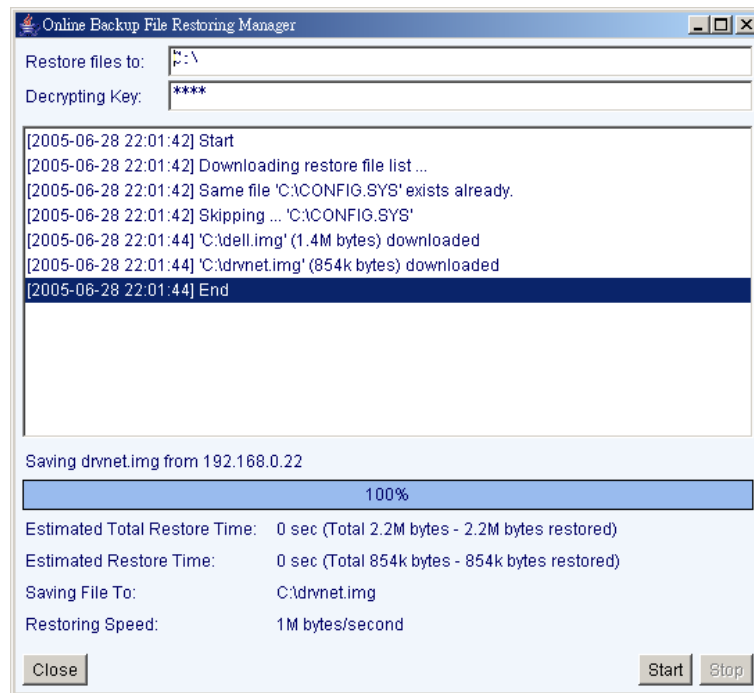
Online Backup File Restoring Manager

Restore files to: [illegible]:\

Decrypting Key: ****

[2005-06-28 22:01:42] Start
[2005-06-28 22:01:42] Downloading restore file list ...
[2005-06-28 22:01:42] Same file 'C:\CONFIG.SYS' exists already.
[2005-06-28 22:01:42] Skipping ... 'C:\CONFIG.SYS'
[2005-06-28 22:01:44] 'C:\dell.img' (1.4M bytes) downloaded
[2005-06-28 22:01:44] 'C:\drvnet.img' (854k bytes) downloaded
[2005-06-28 22:01:44] End

Saving drvnet.img from 192.168.0.22

100%

Estimated Total Restore Time: 0 sec (Total 2.2M bytes - 2.2M bytes restored)

Estimated Restore Time: 0 sec (Total 854k bytes - 854k bytes restored)

Saving File To: C:\drvnet.img

Restoring Speed: 1M bytes/second

Close

Start Stop